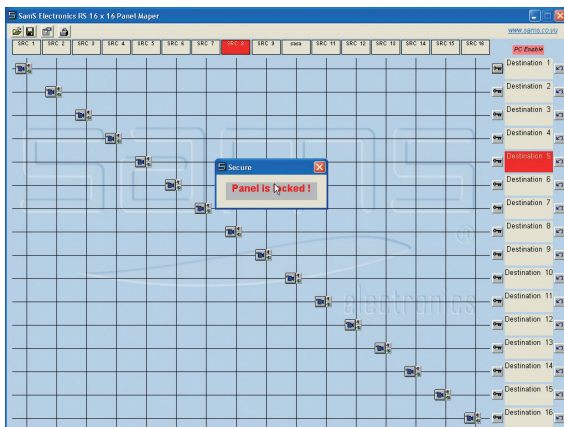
SamS Electronics RS 16 x 16 Panel Maper

www.sams.co.yu

SRC 1 SRC 2 SRC 3 SRC 4 SRC 5 SRC 6 SRC 7 SRC 8 SRC 9 state SRC 11 SRC 12 SRC 13 SRC 14 SRC 15 SRC 16

PC Enable

Destination 1
Destination 2
Destination 3
Destination 4
Destination 5
Destination 6
Destination 7
Destination 8
Destination 9
Destination 10
Destination 11
Destination 12
Destination 13
Destination 14
Destination 15
Destination 16

Secure

Panel is locked !

electronics